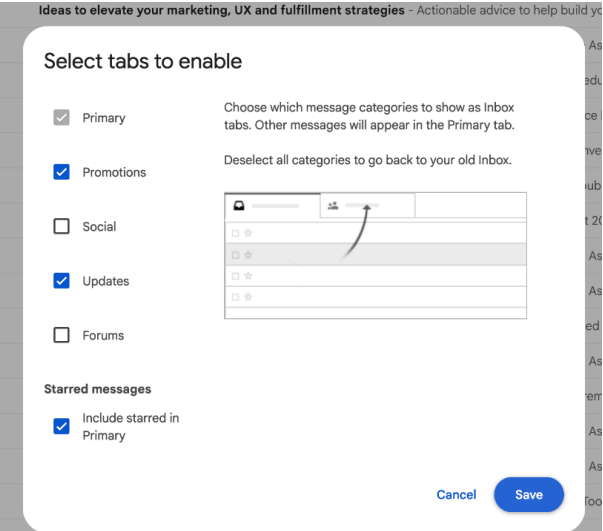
Ideas to elevate your marketing, UX and fulfillment strategies - Actionable advice to help build yo

Select tabs to enable

Primary

Promotions

Social

Updates

Forums

Choose which message categories to show as Inbox tabs. Other messages will appear in the Primary tab.

Deselect all categories to go back to your old Inbox.

Starred messages

Include starred in Primary

Cancel

Save

As
edu
ce I
nve
ubl
t 20
As
As
ed
As
rem
As
As
Too